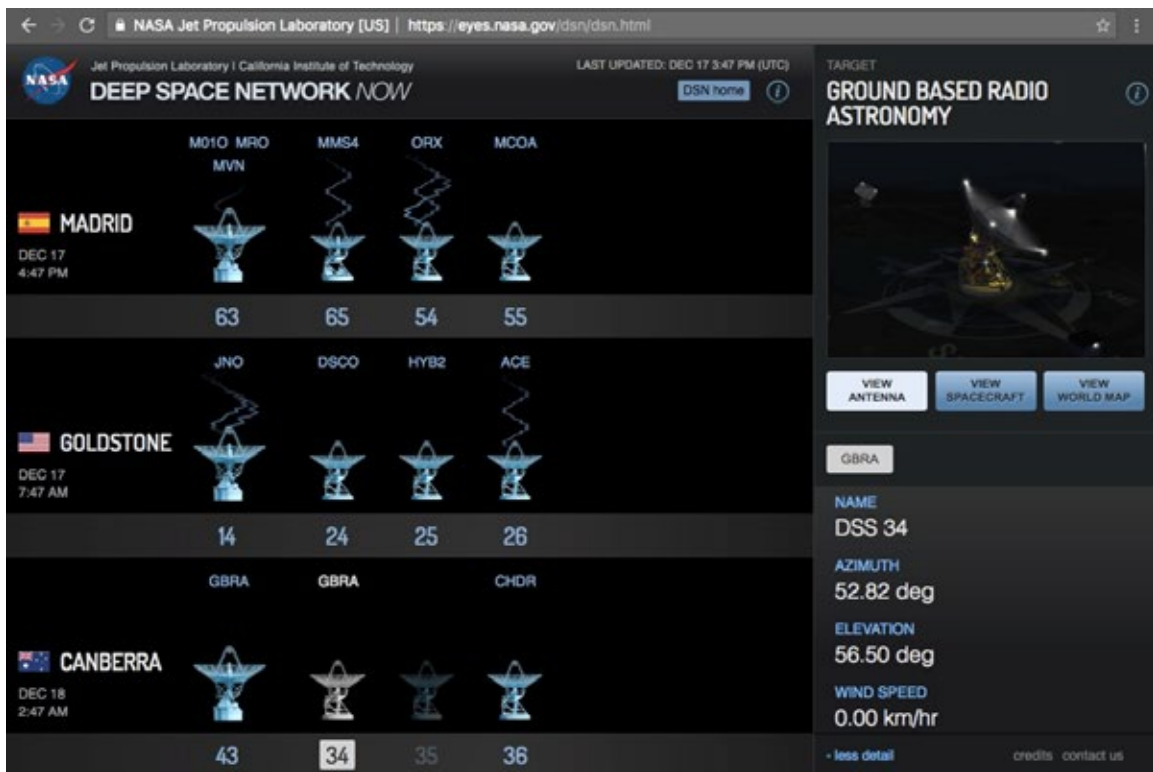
NASA Jet Propulsion Laboratory [US] | https://eyes.nasa.gov/dsn/dsn.html

NASA

Jet Propulsion Laboratory | California Institute of Technology
DEEP SPACE NETWORK NOW

LAST UPDATED: DEC 17 3:47 PM (UTC)
DSN home

M01O MRO MVN
MMS4
ORX
MCOA

MADRID
DEC 17
4:47 PM

63
65
54
55

JNO
DSCO
HYB2
ACE

GOLDSTONE
DEC 17
7:47 AM

14
24
25
26

GBRA
GBRA
CHDR

CANBERRA
DEC 18
2:47 AM

43
34
35
36

TARGET
GROUND BASED RADIO ASTRONOMY

VIEW ANTENNA
VIEW SPACECRAFT
VIEW WORLD MAP

GBRA

NAME
DSS 34

AZIMUTH
52.82 deg

ELEVATION
56.50 deg

WIND SPEED
0.00 km/hr

- less detail
credits contact us